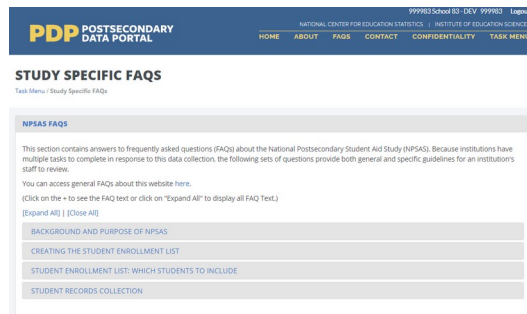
PDP POSTSECONDARY DATA PORTAL

999983 School 83 - DEV 999983 Logo

NATIONAL CENTER FOR EDUCATION STATISTICS | INSTITUTE OF EDUCATION SCIENCE

HOME ABOUT FAQS CONTACT CONFIDENTIALITY TASK MENU

STUDY SPECIFIC FAQS

Task Menu / Study Specific FAQs

NPSAS FAQS

This section contains answers to frequently asked questions (FAQs) about the National Postsecondary Student Aid Study (NPSAS). Because institutions have multiple tasks to complete in response to this data collection, the following sets of questions provide both general and specific guidelines for an institution's staff to review.

You can access general FAQs about this website here.

(Click on the + to see the FAQ text or click on "Expand All" to display all FAQ Text.)

[Expand All] | [Close All]

BACKGROUND AND PURPOSE OF NPSAS

CREATING THE STUDENT ENROLLMENT LIST

STUDENT ENROLLMENT LIST: WHICH STUDENTS TO INCLUDE

STUDENT RECORDS COLLECTION